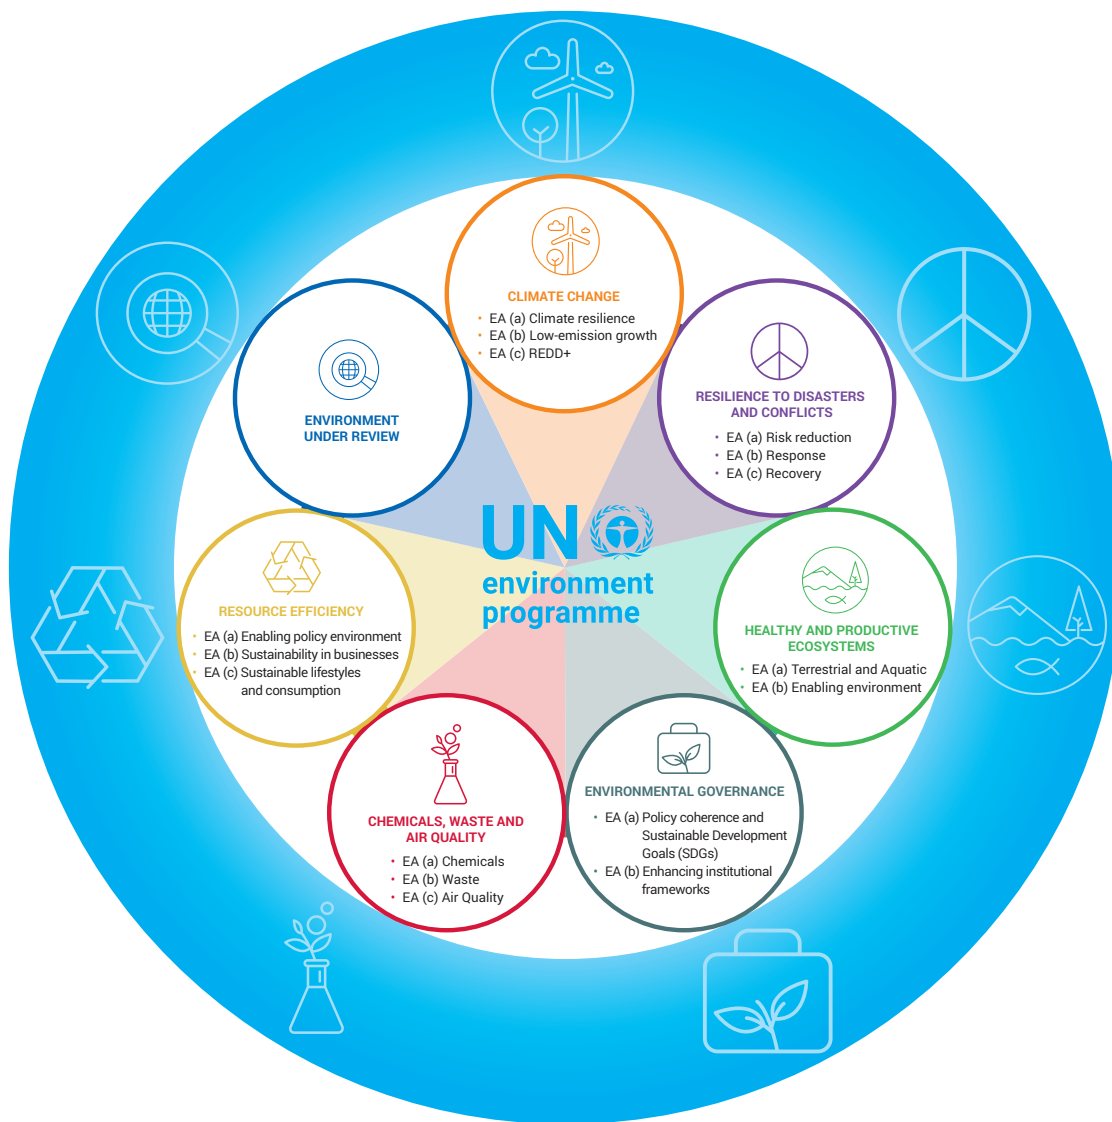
CLIMATE CHANGE
• EA (a) Climate resilience
• EA (b) Low-emission growth
• EA (c) REDD+

RESILIENCE TO DISASTERS AND CONFLICTS
• EA (a) Risk reduction
• EA (b) Response
• EA (c) Recovery

HEALTHY AND PRODUCTIVE ECOSYSTEMS
• EA (a) Terrestrial and Aquatic
• EA (b) Enabling environment

ENVIRONMENTAL GOVERNANCE
• EA (a) Policy coherence and Sustainable Development Goals (SDGs)
• EA (b) Enhancing institutional frameworks

CHEMICALS, WASTE AND AIR QUALITY
• EA (a) Chemicals
• EA (b) Waste
• EA (c) Air Quality

RESOURCE EFFICIENCY
• EA (a) Enabling policy environment
• EA (b) Sustainability in businesses
• EA (c) Sustainable lifestyles and consumption

ENVIRONMENT UNDER REVIEW

UN environment programme